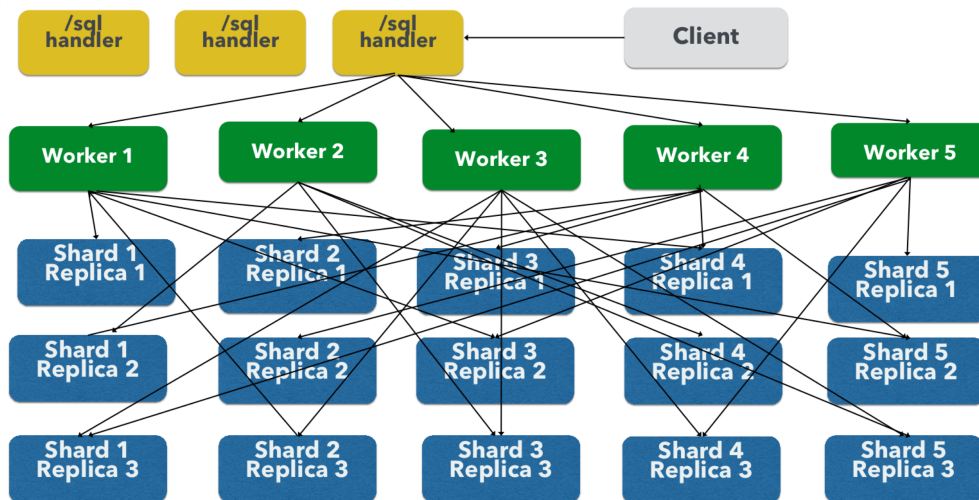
/sql handler

/sql handler

/sql handler

Client

Worker 1

Worker 2

Worker 3

Worker 4

Worker 5

Shard 1 Replica 1

Shard 2 Replica 1

Shard 3 Replica 1

Shard 4 Replica 1

Shard 5 Replica 1

Shard 1 Replica 2

Shard 2 Replica 2

Shard 3 Replica 2

Shard 4 Replica 2

Shard 5 Replica 2

Shard 1 Replica 3

Shard 2 Replica 3

Shard 3 Replica 3

Shard 4 Replica 3

Shard 5 Replica 3